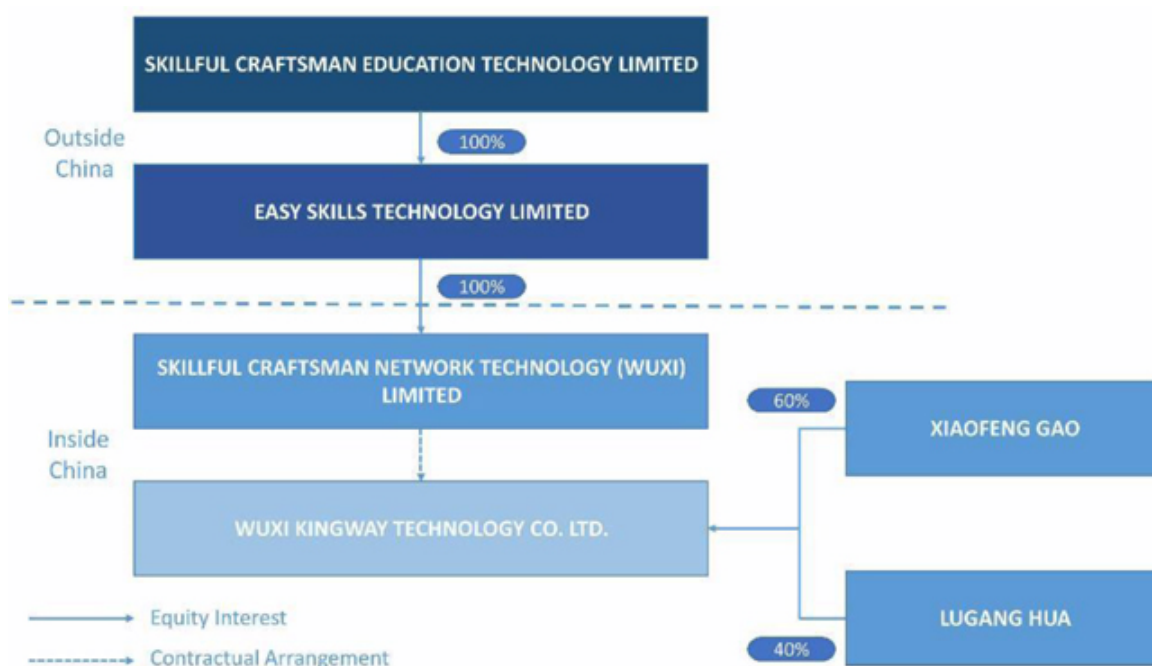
SKILLFUL CRAFTSMAN EDUCATION TECHNOLOGY LIMITED

Outside China

100%

EASY SKILLS TECHNOLOGY LIMITED

100%

SKILLFUL CRAFTSMAN NETWORK TECHNOLOGY (WUXI) LIMITED

Inside China

60%

XIAOFENG GAO

WUXI KINGWAY TECHNOLOGY CO. LTD.

LUGANG HUA

40%

Equity Interest

Contractual Arrangement